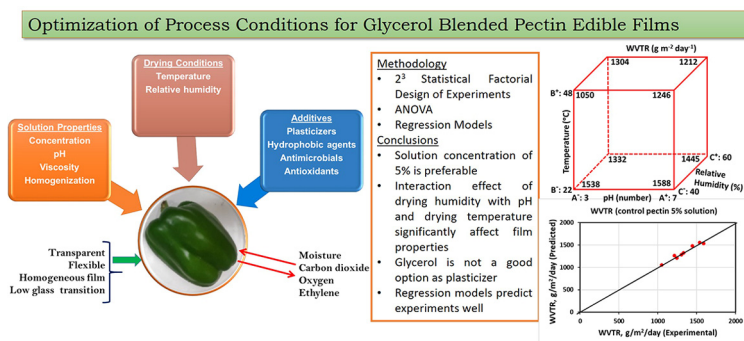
Optimization of Process Conditions for Glycerol Blended Pectin Edible Films

Drying Conditions
Temperature
Relative humidity

Solution Properties
Concentration
pH
Viscosity
Homogenization

Additives
Plasticizers
Hydrophobic agents
Antimicrobials
Antioxidants

Transparent
Flexible
Homogeneous film
Low glass transition

Moisture
Carbon dioxide
Oxygen
Ethylene

Methodology
• $2^3$ Statistical Factorial Design of Experiments
• ANOVA
• Regression Models
Conclusions
• Solution concentration of 5% is preferable
• Interaction effect of drying humidity with pH and drying temperature significantly affect film properties
• Glycerol is not a good option as plasticizer
• Regression models predict experiments well

WVTR (g m$^{-2}$ day$^{-1}$)
1304
1212
B$^+$: 48
1050
1246
Temperature (°C)
1332
1445
C$^+$: 60
B$^-$: 22
1538
1588
C$^-$: 40
Relative Humidity (%)
A$^-$: 3
pH (number)
A$^+$: 7
WVTR (control pectin 5% solution)

WVTR, g/m$^2$/day (Predicted)
WVTR, g/m$^2$/day (Experimental)
0
500
1000
1500
2000
0
500
1000
1500
2000